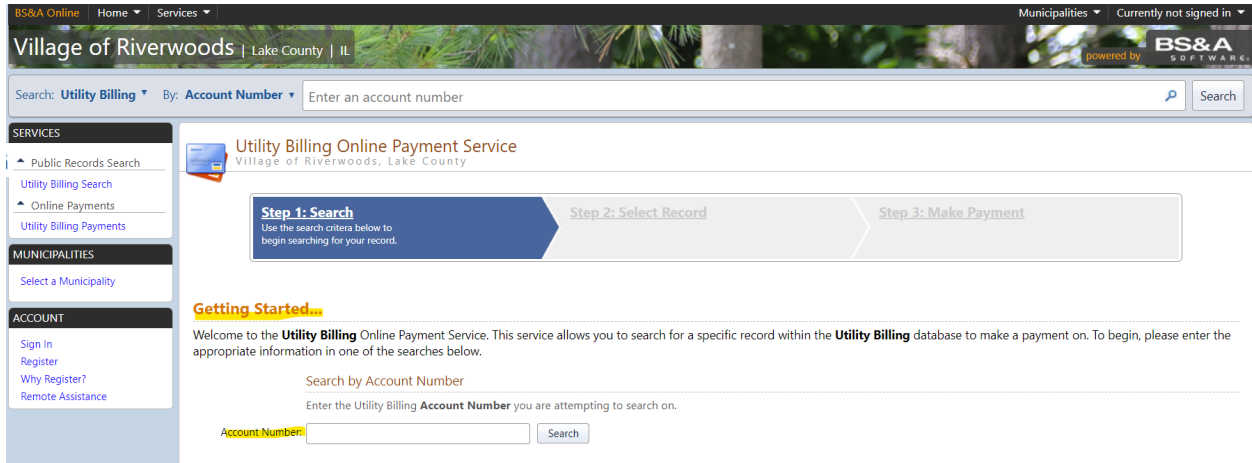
BS&A Online | Home ▾ | Services ▾ | Municipalities ▾ | Currently not signed in ▾

Village of Riverwoods | Lake County | IL

powered by BS&A SOFTWARE

Search: Utility Billing ▾ By: Account Number ▾ Enter an account number Search

SERVICES

Public Records Search

Utility Billing Search

Online Payments

Utility Billing Payments

MUNICIPALITIES

Select a Municipality

ACCOUNT

Sign In

Register

Why Register?

Remote Assistance

Utility Billing Online Payment Service

Village of Riverwoods, Lake County

Step 1: Search
Use the search critera below to begin searching for your record.

Step 2: Select Record

Step 3: Make Payment

Getting Started...

Welcome to the Utility Billing Online Payment Service. This service allows you to search for a specific record within the Utility Billing database to make a payment on. To begin, please enter the appropriate information in one of the searches below.

Search by Account Number

Enter the Utility Billing Account Number you are attempting to search on.

Account Number: Search